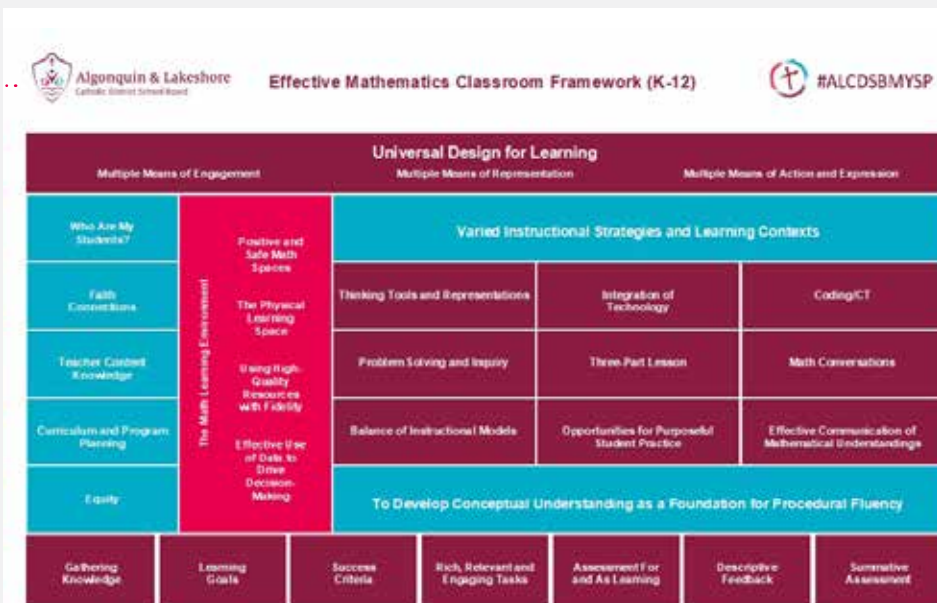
Algonquin & Lakeshore
Catholic District School Board

Effective Mathematics Classroom Framework (K-12)

#ALCDSBMYSP

Universal Design for Learning

Multiple Means of Engagement

Multiple Means of Representation

Multiple Means of Action and Expression

Who Are My Students?

Faith Connections

Teacher Content Knowledge

Curriculum and Program Planning

Equity

The Math Learning Environment

Positive and Safe Math Spaces

The Physical Learning Space

Using High-Quality Resources with Fidelity

Effective Use of Data to Drive Decision-Making

Varied Instructional Strategies and Learning Contexts

Thinking Tools and Representations

Integration of Technology

Coding/CT

Problem Solving and Inquiry

Three-Part Lesson

Math Conversations

Balance of Instructional Models

Opportunities for Purposeful Student Practice

Effective Communication of Mathematical Understandings

To Develop Conceptual Understanding as a Foundation for Procedural Fluency

Gathering Knowledge

Learning Goals

Success Criteria

Rich, Relevant and Engaging Tasks

Assessment For and As Learning

Descriptive Feedback

Summative Assessment